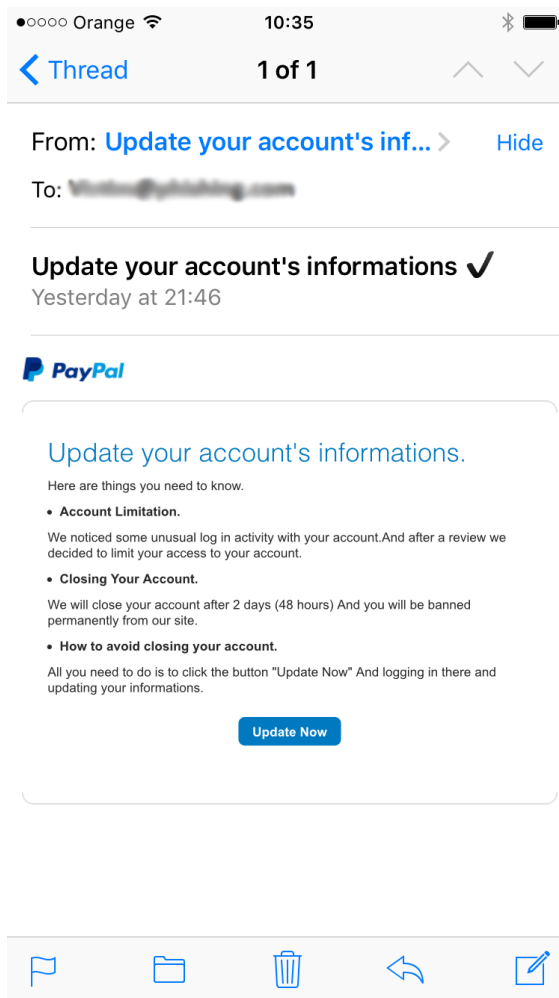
●○○○○ Orange 10:35

Thread 1 of 1

From: Update your account's inf... Hide

To: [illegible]

Update your account's informations ✔

Yesterday at 21:46

PayPal

Update your account's informations.

Here are things you need to know.

• Account Limitation.

We noticed some unusual log in activity with your account.And after a review we decided to limit your access to your account.

• Closing Your Account.

We will close your account after 2 days (48 hours) And you will be banned permanently from our site.

• How to avoid closing your account.

All you need to do is to click the button "Update Now" And logging in there and updating your informations.

Update Now